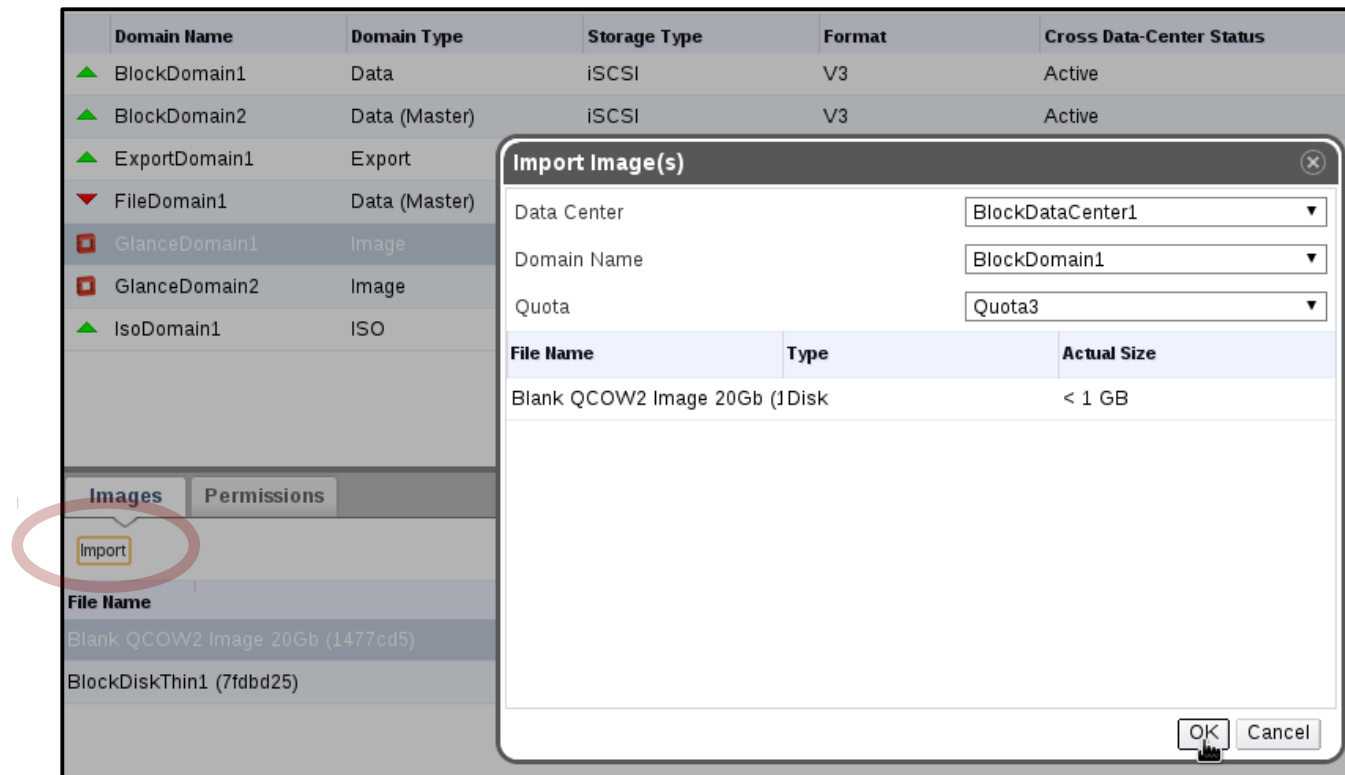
| Domain Name | Domain Type | Storage Type | Format | Cross Data-Center Status |
|---|---|---|---|---|
| BlockDomain1 | Data | iSCSI | V3 | Active |
| BlockDomain2 | Data (Master) | iSCSI | V3 | Active |
| ExportDomain1 | Export | | | |
| FileDomain1 | Data (Master) | | | |
| GlanceDomain1 | Image | | | |
| GlanceDomain2 | Image | | | |
| IsoDomain1 | ISO | | | |

Images Permissions

Import

File Name
Blank QCOW2 Image 20Gb (1477cd5)
BlockDiskThin1 (7fdbd25)

Import Image(s)

Data Center BlockDataCenter1
Domain Name BlockDomain1
Quota Quota3

| File Name | Type | Actual Size |
|---|---|---|
| Blank QCOW2 Image 20Gb (1 | Disk | < 1 GB |

OK Cancel